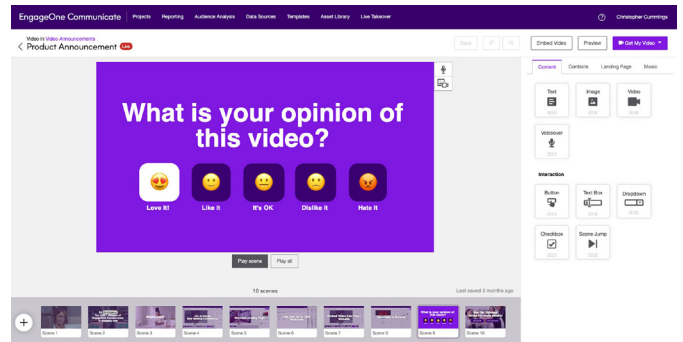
EngageOne Communicate Projects Reporting Audience Analysis Data Sources Templates Asset Library Live Takeover

Christopher Cummings

Video in Video Announcements
Product Announcement Live

Save

Embed Video Preview Get My Video

Content Contacts Landing Page Music

What is your opinion of this video?

Love it! Like it It's OK Dislike it Hate it

Text Image Video

Voiceover

Interaction

Button Text Box Dropdown

Checkbox Scene Jump

Play scene Play all

18 scenes

Last saved 3 months ago

Scene 1 Scene 2 Scene 3 Scene 4 Scene 5 Scene 6 Scene 7 Scene 8 Scene 9 Scene 10